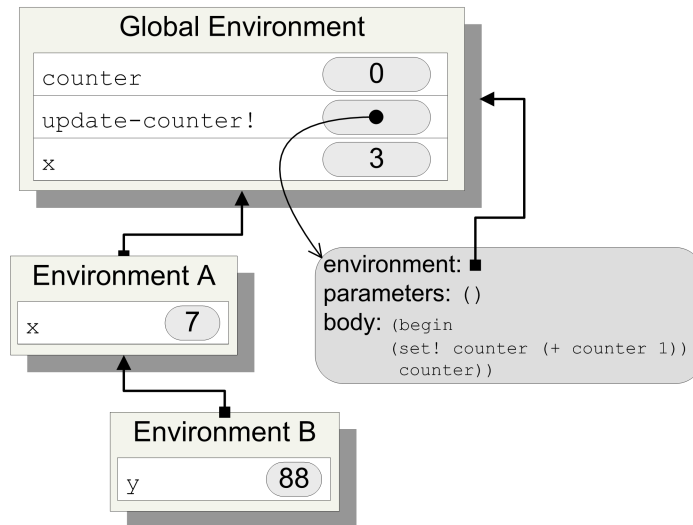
Global Environment

| | |
|---|---|
| counter | 0 |
| update-counter! | |
| x | 3 |

Environment A

| | |
|---|---|
| x | 7 |

Environment B

| | |
|---|---|
| y | 88 |

environment:
parameters: ()
body: (begin
(set! counter (+ counter 1))
counter))